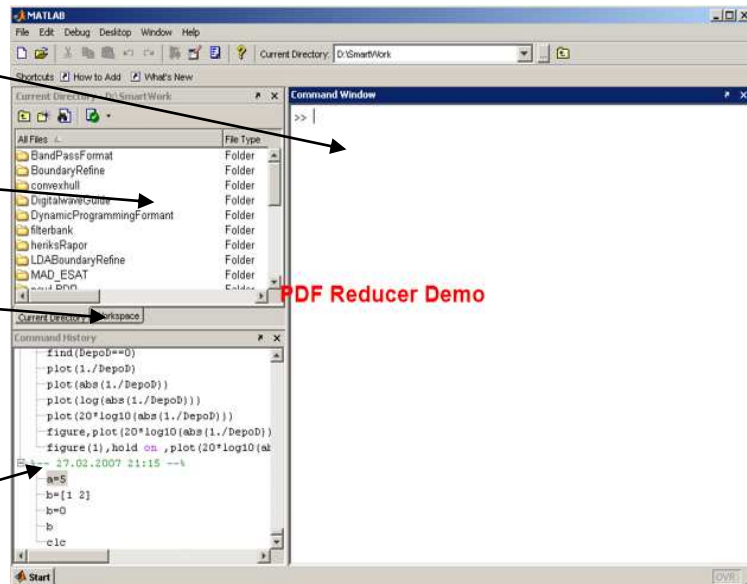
MATLAB
File Edit Debug Desktop Window Help
Current Directory: D:\SmartWork
Shortcuts How to Add What's New
Current Directory - D:\SmartWork
Command Window
>>
All Files | File Type
BandPassFormat | Folder
BoundaryRefine | Folder
convexhull | Folder
DigitalwaveGuide | Folder
DynamicProgrammingFormant | Folder
filterbank | Folder
heriksRapor | Folder
LDABoundaryRefine | Folder
MAD_ESAT | Folder
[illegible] | Folder
PDF Reducer Demo
Current Directory | Workspace
Command History
find(DepoD==0)
plot(1./DepoD)
plot(abs(1./DepoD))
plot(log(abs(1./DepoD)))
plot(20*log10(abs(1./DepoD)))
figure,plot(20*log10(abs(1./DepoD))
figure(1),hold on ,plot(20*log10(ab
%-- 27.02.2007 21:15 --%
a=5
b=[1 2]
b=0
b
clc
Start
OVR